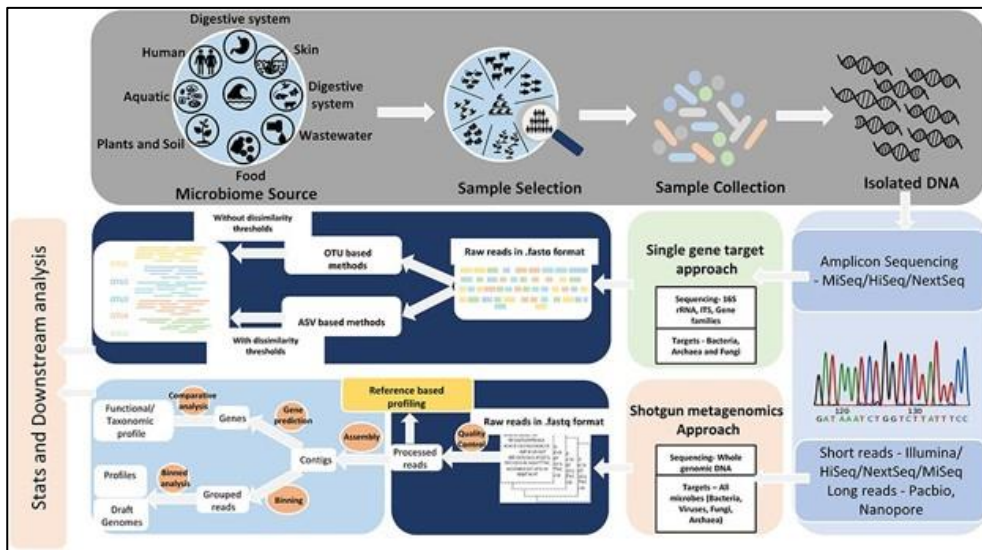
Digestive system
Human
Skin
Digestive system
Aquatic
Wastewater
Plants and Soil
Food
Microbiome Source
Sample Selection
Sample Collection
Isolated DNA

Stats and Downstream analysis

Without dissimilarity thresholds
OTU based methods
Raw reads in .fastq format
ASV based methods
With dissimilarity thresholds

Single gene target approach
Sequencing- 16S rRNA, ITS, Gene families
Targets - Bacteria, Archaea and Fungi

Amplicon Sequencing - MiSeq/HiSeq/NextSeq

GAT AAAT CT GGT CT T ATT TCC
120
130

Reference based profiling
Comparative analysis
Functional/ Taxonomic profile
Genes
Gene prediction
Assembly
Contigs
Quality Control
Raw reads in .fastq format
Processed reads
Profiles
Binned analysis
Grouped reads
Binning
Draft Genomes

Shotgun metagenomics Approach
Sequencing- Whole genomic DNA
Targets – All microbes (Bacteria, Viruses, Fungi, Archaea)

Short reads - Illumina/ HiSeq/NextSeq/MiSeq
Long reads - Pacbio, Nanopore